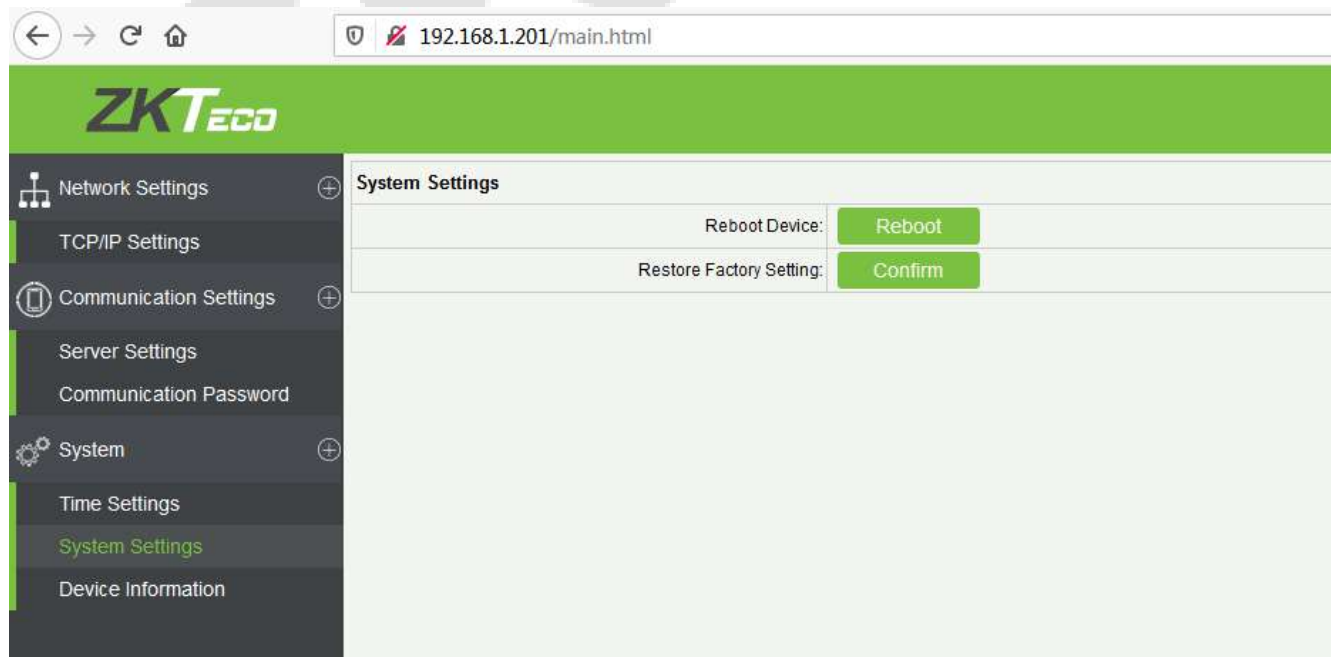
192.168.1.201/main.html

ZKTeco

Network Settings

TCP/IP Settings

Communication Settings

Server Settings

Communication Password

System

Time Settings

System Settings

Device Information

System Settings

Reboot Device: Reboot

Restore Factory Setting: Confirm